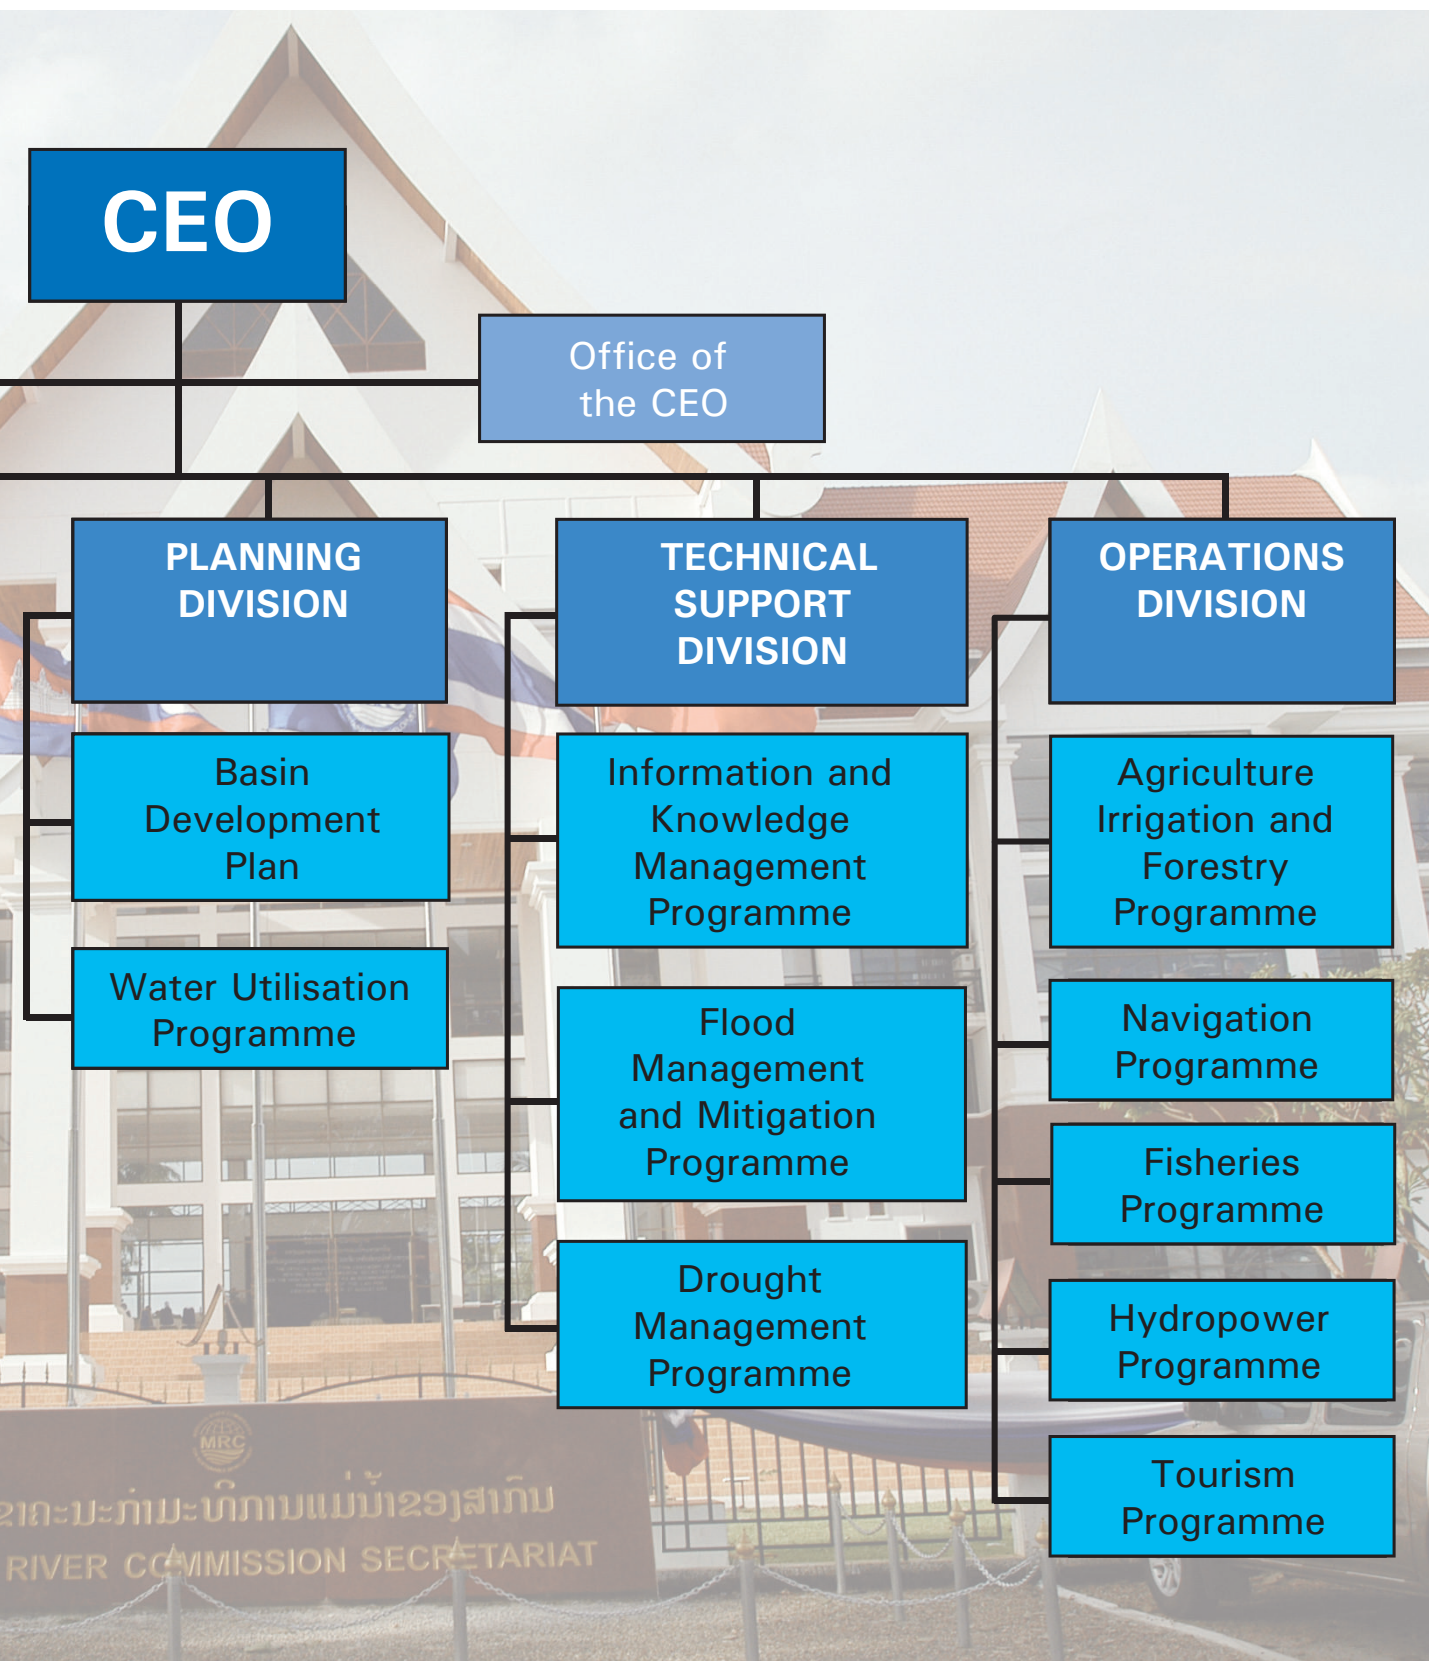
CEO

Office of the CEO

PLANNING DIVISION

Basin Development Plan

Water Utilisation Programme

TECHNICAL SUPPORT DIVISION

Information and Knowledge Management Programme

Flood Management and Mitigation Programme

Drought Management Programme

OPERATIONS DIVISION

Agriculture Irrigation and Forestry Programme

Navigation Programme

Fisheries Programme

Hydropower Programme

Tourism Programme

MRC

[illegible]

RIVER COMMISSION SECRETARIAT